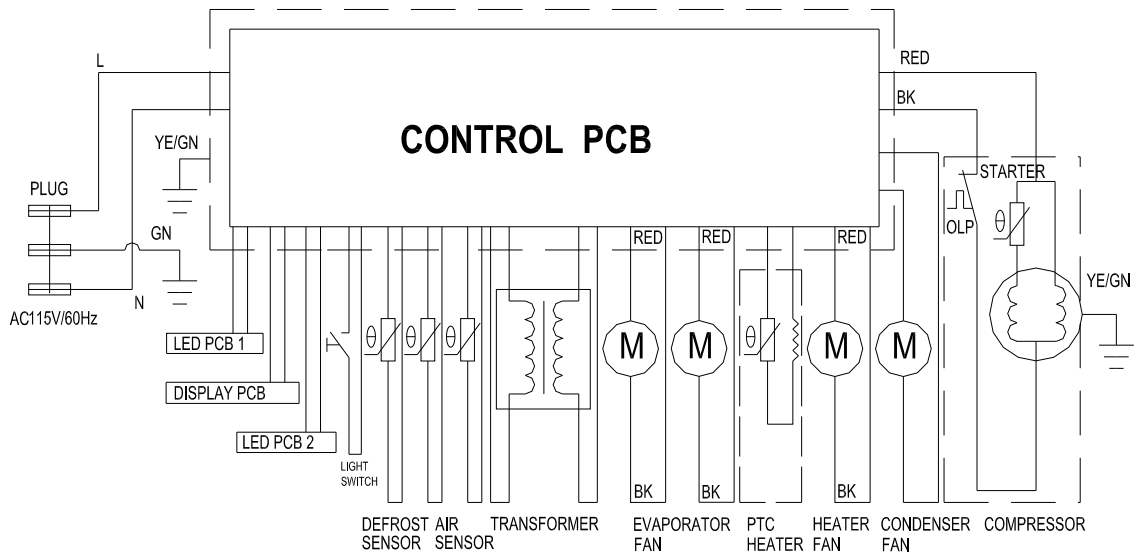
L

RED

BK

CONTROL PCB

YE/GN

STARTER

PLUG

OLP

GN

RED

RED

RED

YE/GN

N

AC115V/60Hz

LED PCB 1

M

M

M

M

DISPLAY PCB

LED PCB 2

LIGHT SWITCH

BK

BK

BK

DEFROST SENSOR

AIR SENSOR

TRANSFORMER

EVAPORATOR FAN

PTC HEATER

HEATER FAN

CONDENSER FAN

COMPRESSOR